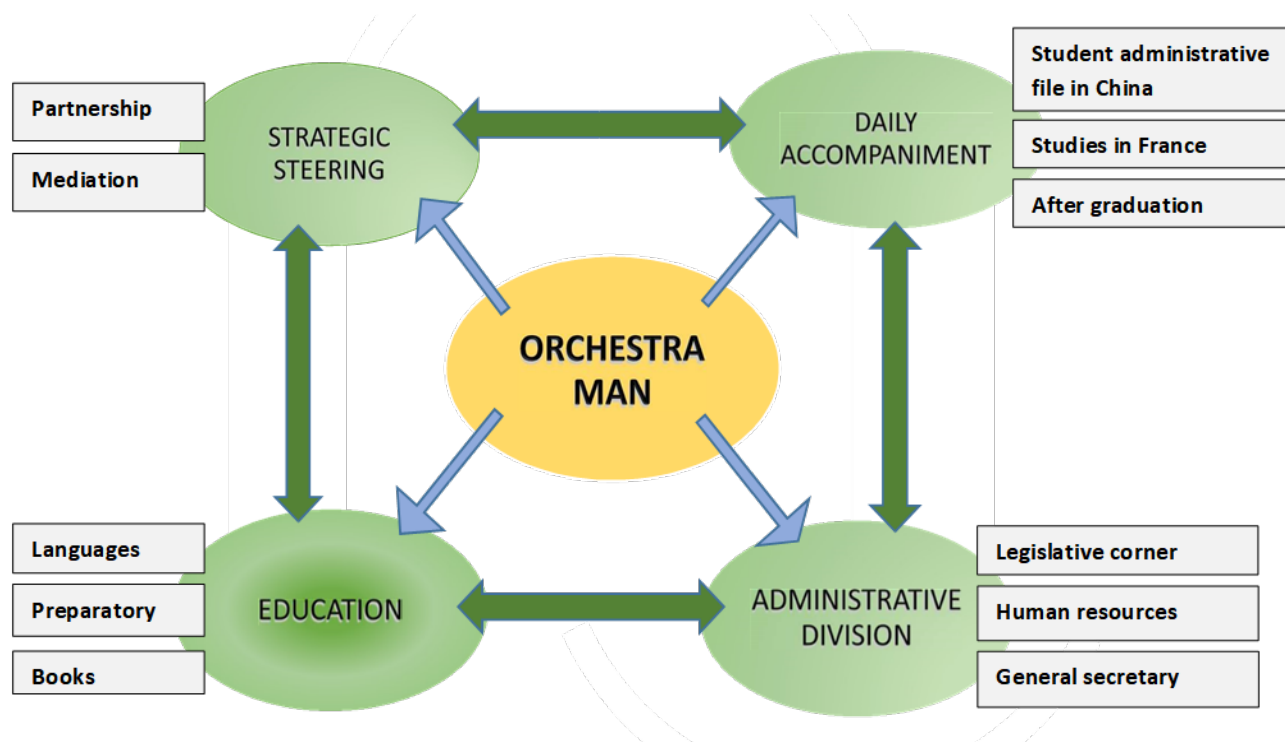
Partnership

Mediation

STRATEGIC STEERING

DAILY ACCOMPANIMENT

Student administrative file in China

Studies in France

After graduation

ORCHESTRA MAN

Languages

Preparatory

Books

EDUCATION

ADMINISTRATIVE DIVISION

Legislative corner

Human resources

General secretary